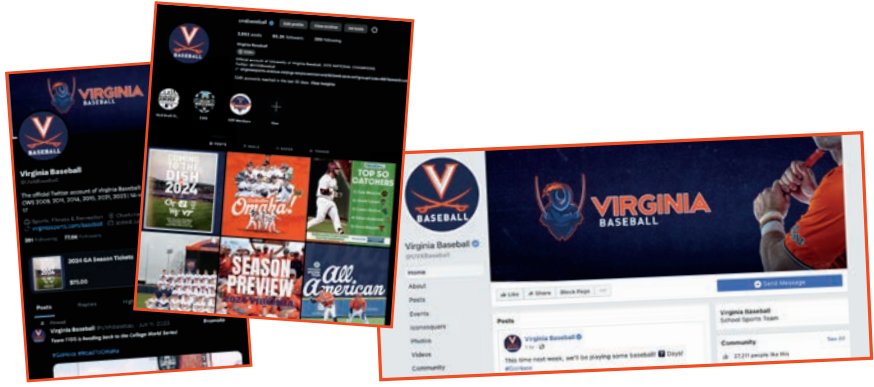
BASEBALL

Virginia Baseball

@UVABaseball

The official Twitter account of Virginia Baseball. CWS 2009, 2011, 2014, 2015, 2021, 2023

virginiasports.com/baseball

2024 GA Season Tickets

$75.00

Posts

Replies

Virginia Baseball @UVABaseball · Jun 11, 2023

Team 119 is heading back to the College World Series!

uvabaseball

Edit profile

View archive

Ad tools

2,663 posts

80.3K followers

Virginia Baseball

Official account of University of Virginia Baseball. 2015 NATIONAL CHAMPIONS

COMING TO THE DISH 2024

Omaha!

TOP 50 CATCHERS

SEASON PREVIEW

All American

VIRGINIA

BASEBALL

Virginia Baseball

@UVABaseball

Home

About

Posts

Events

Photos

Videos

Community

Like

Share

Send Message

Posts

Virginia Baseball

This time next week, we'll be playing some baseball! 7 Days!

#GoHoos

Virginia Baseball

School Sports Team

Community

See All

27,211 people like this